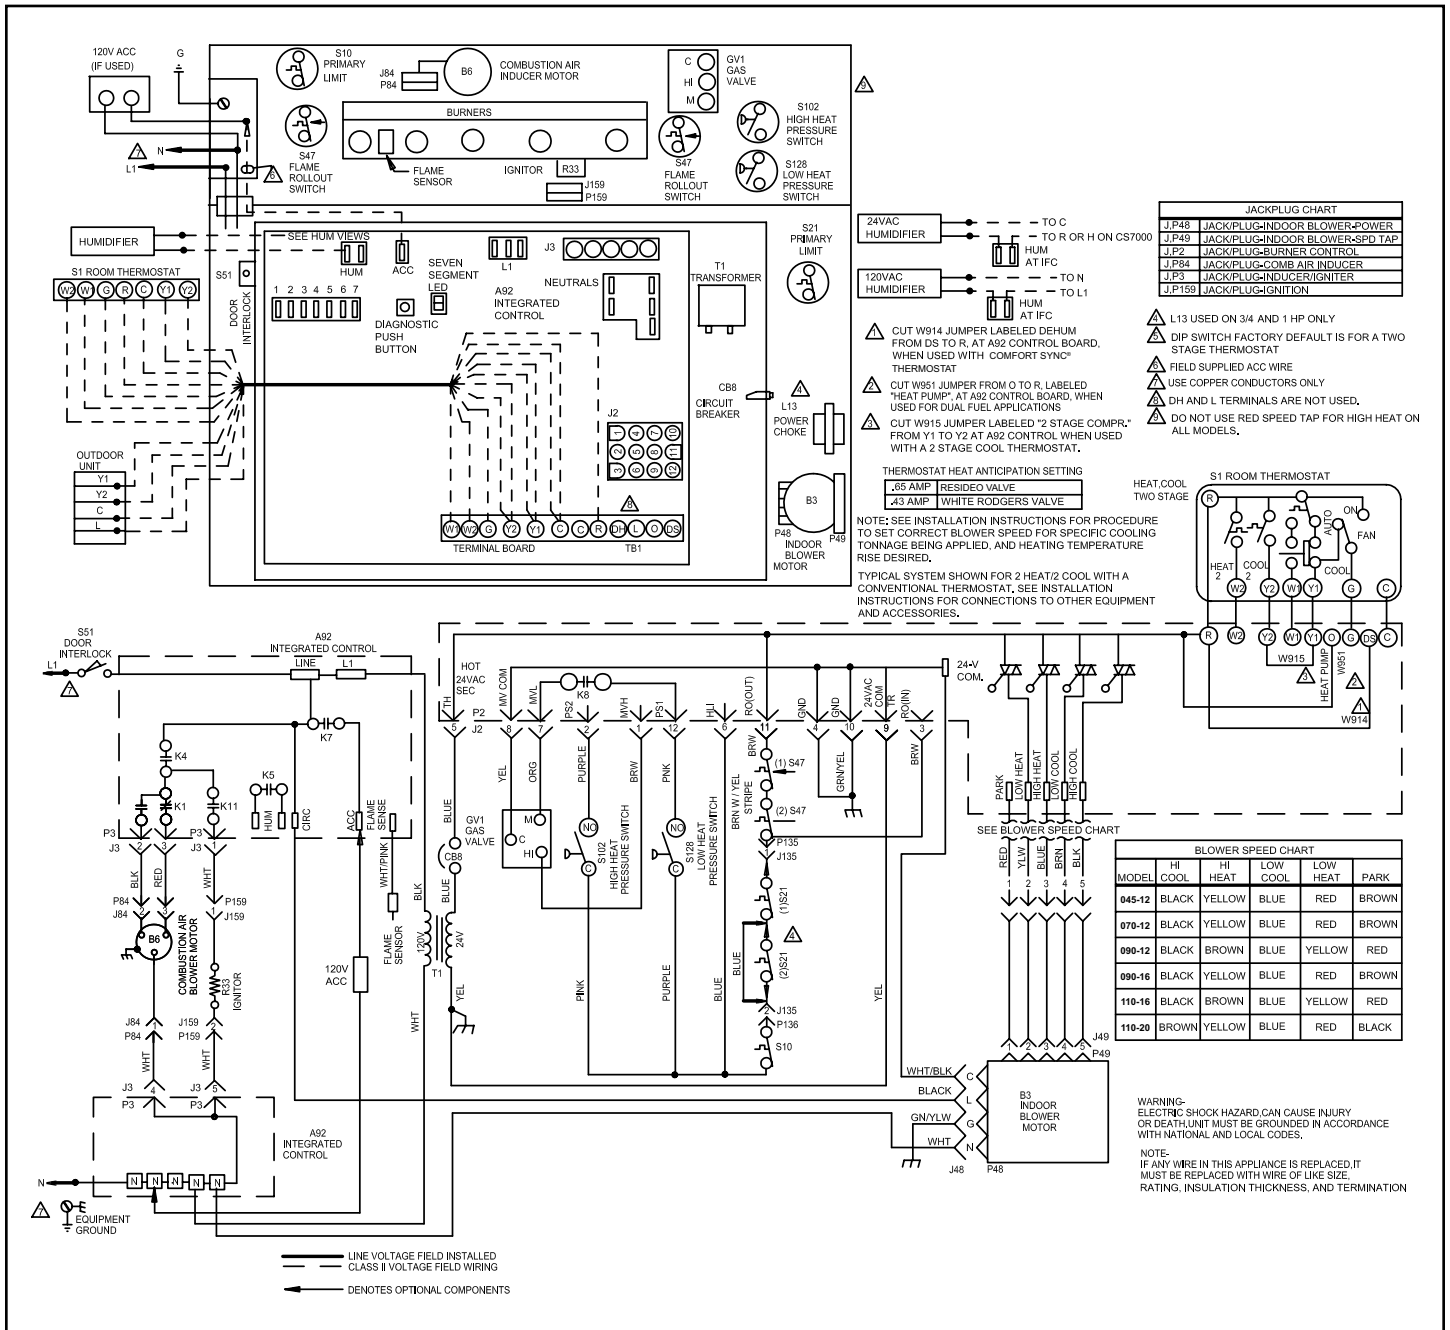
120V ACC (IF USED)
G
S10 PRIMARY LIMIT
J84 P84
B6
COMBUSTION AIR INDUCER MOTOR
C HI M
GV1 GAS VALVE
9
BURNERS
S102 HIGH HEAT PRESSURE SWITCH
7 N
L1
6
S47 FLAME ROLLOUT SWITCH
FLAME SENSOR
IGNITOR
R33
J159 P159
S47 FLAME ROLLOUT SWITCH
S128 LOW HEAT PRESSURE SWITCH
HUMIDIFIER
SEE HUM VIEWS
HUM
ACC
L1
J3
S21 PRIMARY LIMIT
S1 ROOM THERMOSTAT
W2 W1 G R C Y1 Y2
S51
DOOR INTERLOCK
SEVEN SEGMENT LED
NEUTRALS
T1 TRANSFORMER
1 2 3 4 5 6 7
A92 INTEGRATED CONTROL
DIAGNOSTIC PUSH BUTTON
CB8 CIRCUIT BREAKER
4
L13 POWER CHOKE
J2
OUTDOOR UNIT
Y1
Y2
C
L
8
W1 W2 G Y2 Y1 C C R DH L O DS
TERMINAL BOARD
TB1
B3
P48
P49
INDOOR BLOWER MOTOR
24VAC HUMIDIFIER
TO C
TO R OR H ON CS7000
HUM AT IFC
120VAC HUMIDIFIER
TO N
TO L1
HUM AT IFC

| JACKPLUG CHART | |
|---|---|
| J,P48 | JACK/PLUG-INDOOR BLOWER-POWER |
| J,P49 | JACK/PLUG-INDOOR BLOWER-SPD TAP |
| J,P2 | JACK/PLUG-BURNER CONTROL |
| J,P84 | JACK/PLUG-COMB AIR INDUCER |
| J,P3 | JACK/PLUG-INDUCER/IGNITER |
| J,P159 | JACK/PLUG-IGNITION |

1 CUT W914 JUMPER LABELED DEHUM FROM DS TO R, AT A92 CONTROL BOARD, WHEN USED WITH COMFORT SYNC® THERMOSTAT
2 CUT W951 JUMPER FROM O TO R, LABELED "HEAT PUMP", AT A92 CONTROL BOARD, WHEN USED FOR DUAL FUEL APPLICATIONS
3 CUT W915 JUMPER LABELED "2 STAGE COMPR." FROM Y1 TO Y2 AT A92 CONTROL WHEN USED WITH A 2 STAGE COOL THERMOSTAT.
4 L13 USED ON 3/4 AND 1 HP ONLY
5 DIP SWITCH FACTORY DEFAULT IS FOR A TWO STAGE THERMOSTAT
6 FIELD SUPPLIED ACC WIRE
7 USE COPPER CONDUCTORS ONLY
8 DH AND L TERMINALS ARE NOT USED.
9 DO NOT USE RED SPEED TAP FOR HIGH HEAT ON ALL MODELS.

THERMOSTAT HEAT ANTICIPATION SETTING
| .65 AMP | RESIDEO VALVE |
|---|---|
| .43 AMP | WHITE RODGERS VALVE |

NOTE: SEE INSTALLATION INSTRUCTIONS FOR PROCEDURE TO SET CORRECT BLOWER SPEED FOR SPECIFIC COOLING TONNAGE BEING APPLIED, AND HEATING TEMPERATURE RISE DESIRED.
TYPICAL SYSTEM SHOWN FOR 2 HEAT/2 COOL WITH A CONVENTIONAL THERMOSTAT. SEE INSTALLATION INSTRUCTIONS FOR CONNECTIONS TO OTHER EQUIPMENT AND ACCESSORIES.
HEAT,COOL TWO STAGE
S1 ROOM THERMOSTAT
ON AUTO FAN
HEAT 2 COOL 2 COOL
R W2 Y2 W1 Y1 G C
S51 DOOR INTERLOCK
L1
7
A92 INTEGRATED CONTROL
LINE L1
HOT 24VAC SEC
TH MV COM MVL PS2 MVH PS1 HLI RO(OUT) GND GND 24VAC COM TR RO(IN)
P2 J2
5 8 7 2 1 12 6 11 4 10 9 3
K8
24-V COM.
R W2 Y2 W1 Y1 O G DS C
W915 3 HEAT PUMP W951 2 1 W914
K4 K1 K11 K5 K7
HUM CIRC ACC FLAME SENSE
P3 J3 2 3 1
BLK RED WHT
P84 J84 P159 J159
B6 COMBUSTION AIR BLOWER MOTOR
R33 IGNITOR
WHT/PINK
BLK
FLAME SENSOR
120V ACC
120V 24V T1
YEL ORG PURPLE BRW PNK
BLUE
GV1 GAS VALVE
CB8
M C HI
NO C S102 HIGH HEAT PRESSURE SWITCH
NO C S128 LOW HEAT PRESSURE SWITCH
BRN W / YEL STRIPE
BRW (1) S47 (2) S47
P135 J135
(1)S21 4 (2)S21
J135 P136 S10
GN/YEL
BRW
PARK LOW HEAT HIGH HEAT LOW COOL HIGH COOL
SEE BLOWER SPEED CHART
RED YLW BLUE BRN BLK
1 2 3 4 5

BLOWER SPEED CHART
| MODEL | HI COOL | HI HEAT | LOW COOL | LOW HEAT | PARK |
|---|---|---|---|---|---|
| 045-12 | BLACK | YELLOW | BLUE | RED | BROWN |
| 070-12 | BLACK | YELLOW | BLUE | RED | BROWN |
| 090-12 | BLACK | BROWN | BLUE | YELLOW | RED |
| 090-16 | BLACK | YELLOW | BLUE | RED | BROWN |
| 110-16 | BLACK | BROWN | BLUE | YELLOW | RED |
| 110-20 | BROWN | YELLOW | BLUE | RED | BLACK |

PINK PURPLE BLUE BLUE YEL YEL
J84 P84 J159 P159
WHT WHT WHT
J3 P3 4 5
A92 INTEGRATED CONTROL
N
N N N N N
7 EQUIPMENT GROUND
J49 P49
WHT/BLK C
BLACK L
GN/YLW G
WHT N
J48 P48
B3 INDOOR BLOWER MOTOR
WARNING- ELECTRIC SHOCK HAZARD,CAN CAUSE INJURY OR DEATH,UNIT MUST BE GROUNDED IN ACCORDANCE WITH NATIONAL AND LOCAL CODES.
NOTE- IF ANY WIRE IN THIS APPLIANCE IS REPLACED,IT MUST BE REPLACED WITH WIRE OF LIKE SIZE, RATING, INSULATION THICKNESS, AND TERMINATION
LINE VOLTAGE FIELD INSTALLED
CLASS II VOLTAGE FIELD WIRING
DENOTES OPTIONAL COMPONENTS